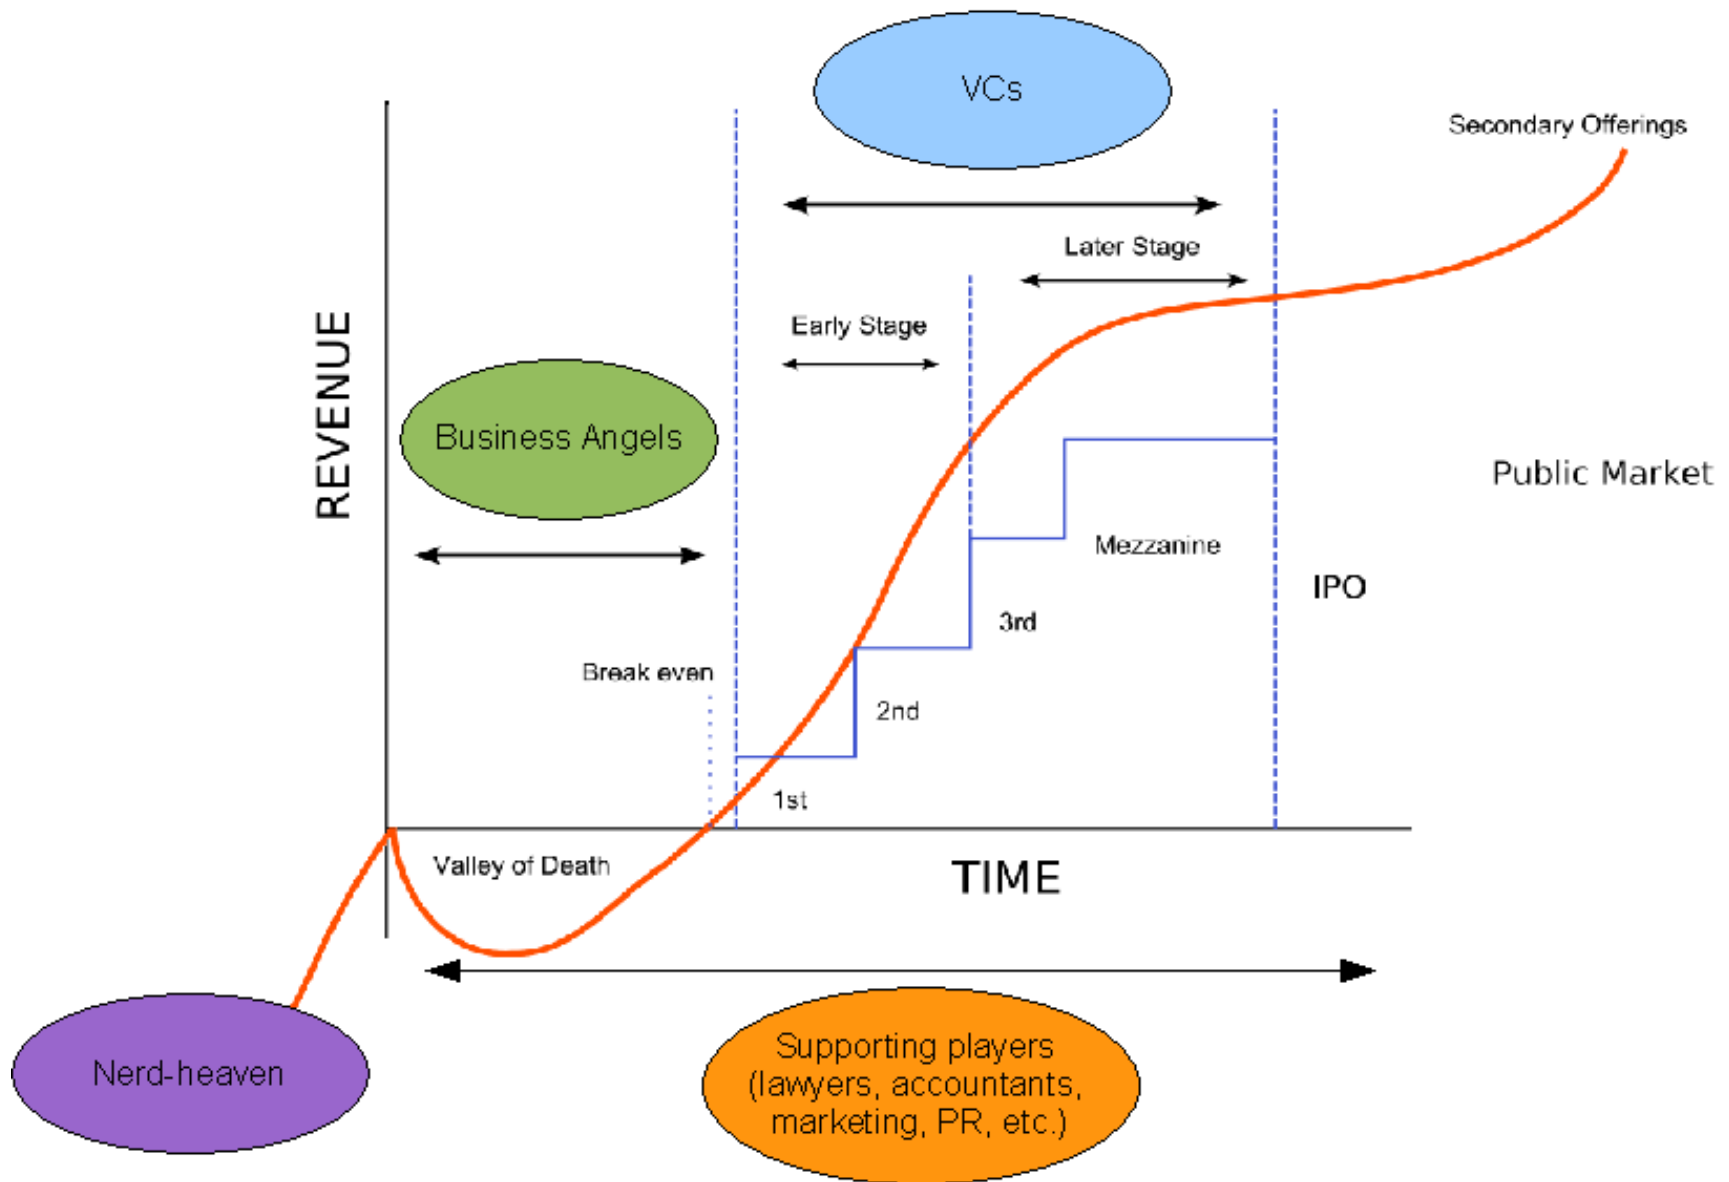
VCs

Secondary Offerings

Later Stage

Early Stage

REVENUE

Business Angels

Public Market

Mezzanine

IPO

3rd

Break even

2nd

1st

Valley of Death

TIME

Nerd-heaven

Supporting players (lawyers, accountants, marketing, PR, etc.)